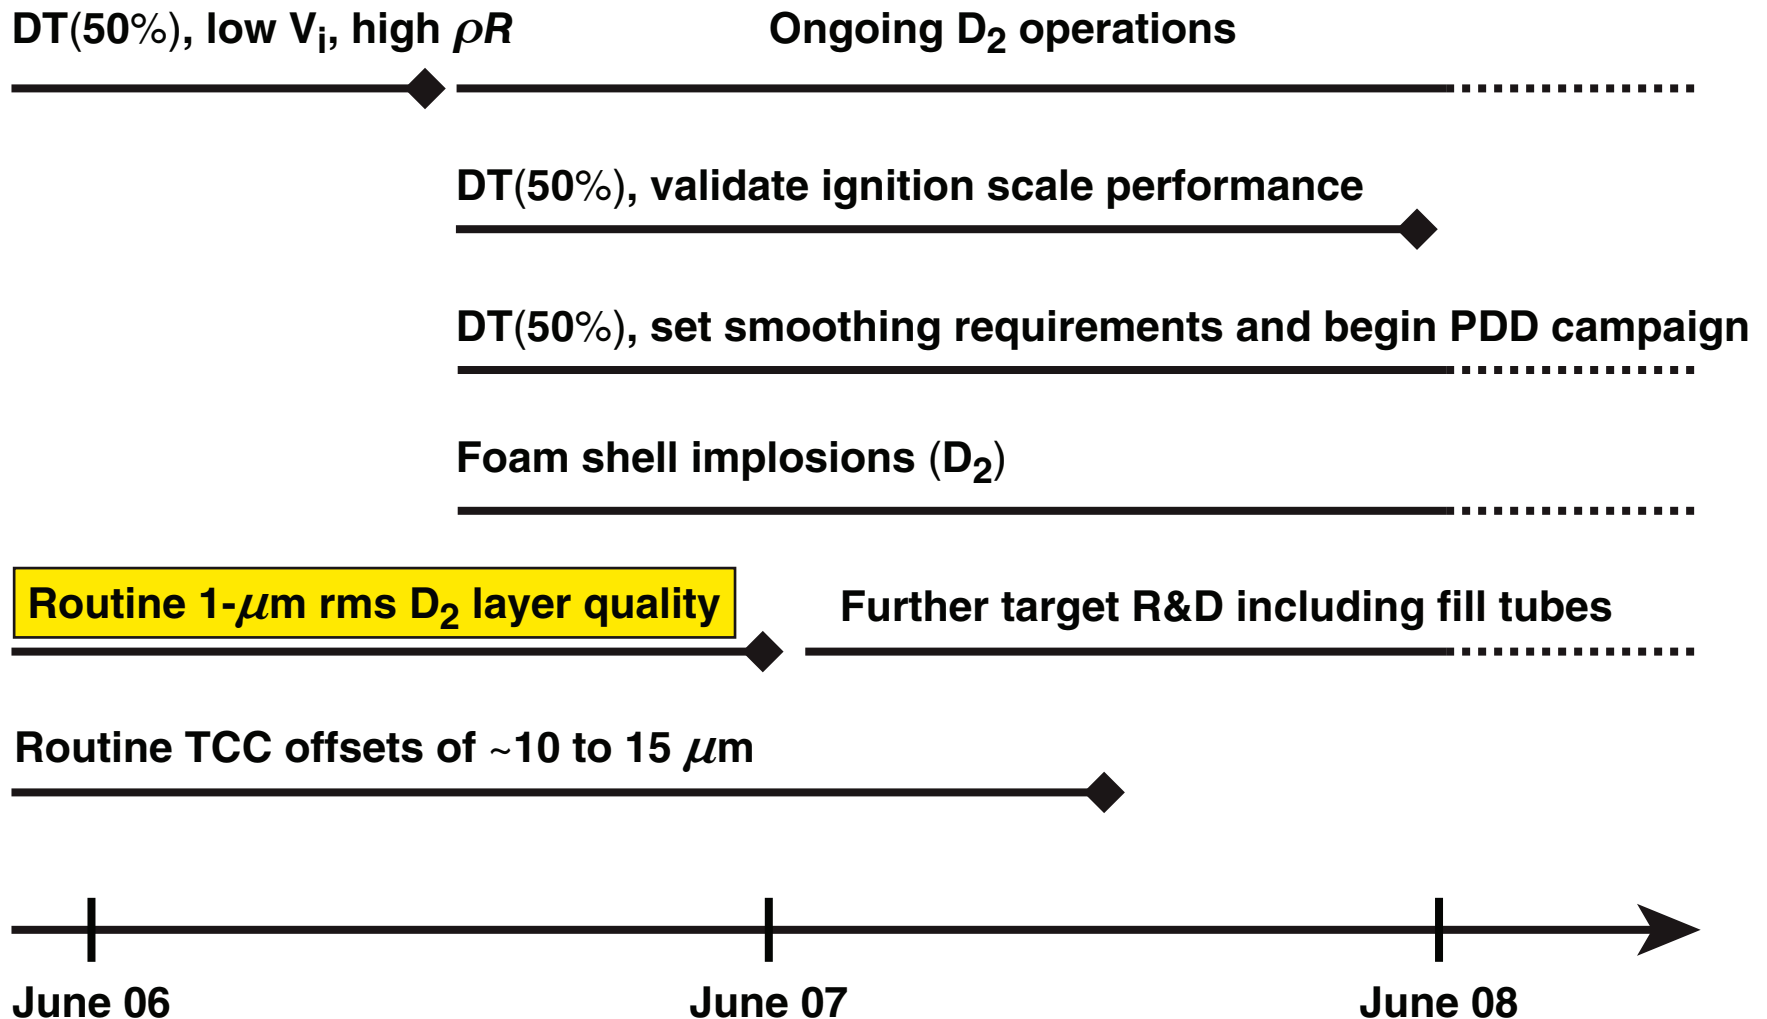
DT(50%), low $V_i$, high $\rho R$

Ongoing $D_2$ operations

DT(50%), validate ignition scale performance

DT(50%), set smoothing requirements and begin PDD campaign

Foam shell implosions ($D_2$)

Routine 1-$\mu$m rms $D_2$ layer quality

Further target R&D including fill tubes

Routine TCC offsets of ~10 to 15 $\mu$m

June 06

June 07

June 08